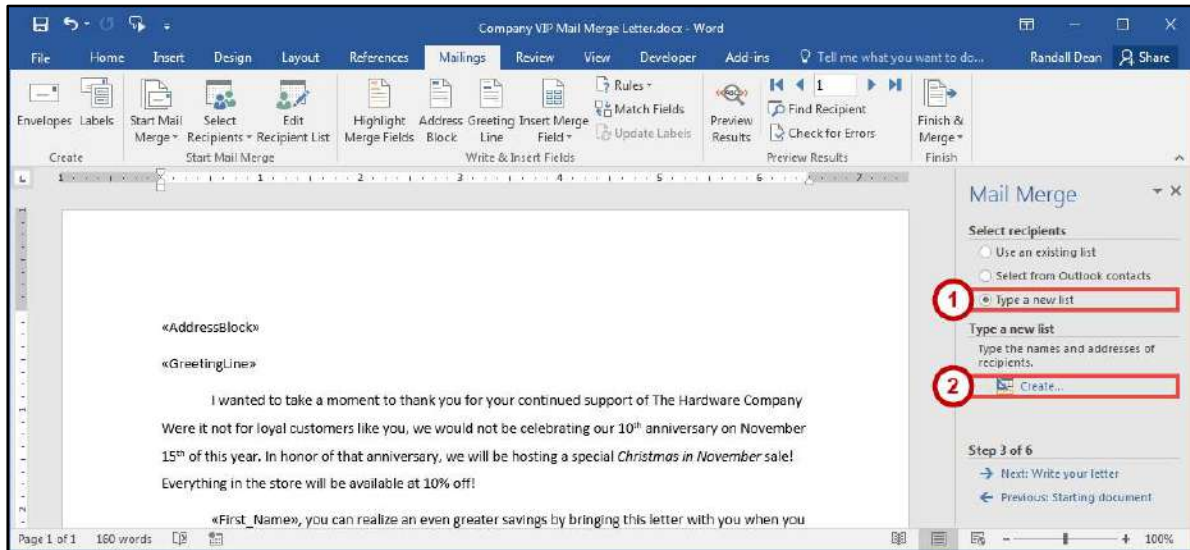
Company VIP Mail Merge Letter.docx - Word

File Home Insert Design Layout References Mailings Review View Developer Add-ins Tell me what you want to do... Randall Dean Share

Envelopes Labels
Create

Start Mail Merge Select Recipients Edit Recipient List
Start Mail Merge

Highlight Merge Fields Address Block Greeting Line Insert Merge Field Rules Match Fields Update Labels
Write & Insert Fields

Preview Results 1 Find Recipient Check for Errors
Preview Results

Finish & Merge
Finish

Mail Merge

Select recipients
Use an existing list
Select from Outlook contacts
1 Type a new list

Type a new list
Type the names and addresses of recipients.
2 Create...

Step 3 of 6
Next: Write your letter
Previous: Starting document

«AddressBlock»

«GreetingLine»

I wanted to take a moment to thank you for your continued support of The Hardware Company Were it not for loyal customers like you, we would not be celebrating our 10$^{th}$ anniversary on November 15$^{th}$ of this year. In honor of that anniversary, we will be hosting a special *Christmas in November* sale! Everything in the store will be available at 10% off!

«First_Name», you can realize an even greater savings by bringing this letter with you when you

Page 1 of 1 160 words 100%